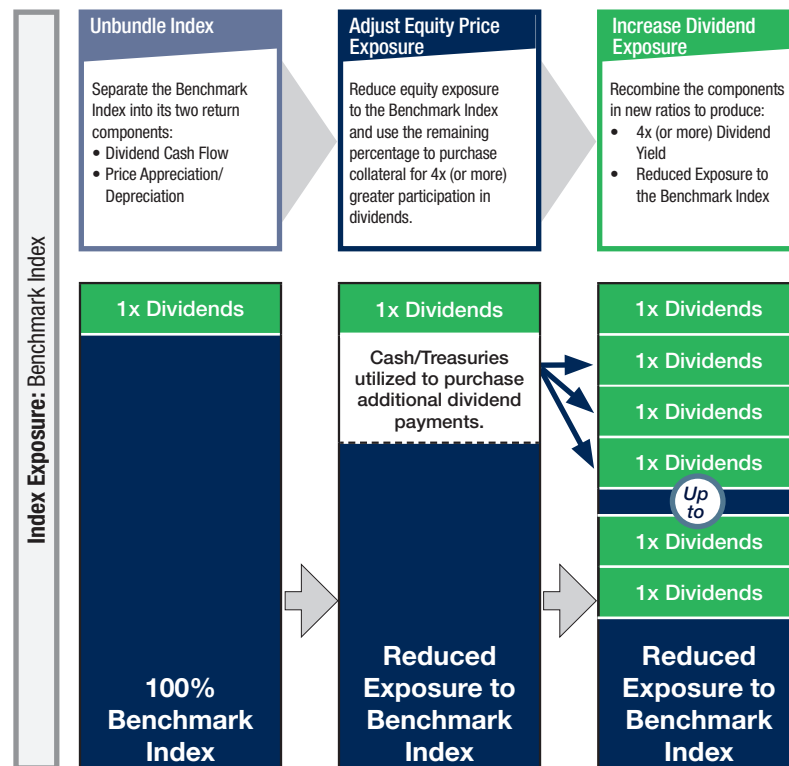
Index Exposure: Benchmark Index

Unbundle Index

Separate the Benchmark Index into its two return components:
• Dividend Cash Flow
• Price Appreciation/ Depreciation

Adjust Equity Price Exposure

Reduce equity exposure to the Benchmark Index and use the remaining percentage to purchase collateral for 4x (or more) greater participation in dividends.

Increase Dividend Exposure

Recombine the components in new ratios to produce:
• 4x (or more) Dividend Yield
• Reduced Exposure to the Benchmark Index

1x Dividends

100% Benchmark Index

1x Dividends

Cash/Treasuries utilized to purchase additional dividend payments.

Reduced Exposure to Benchmark Index

1x Dividends

1x Dividends

1x Dividends

1x Dividends

Up to

1x Dividends

1x Dividends

Reduced Exposure to Benchmark Index